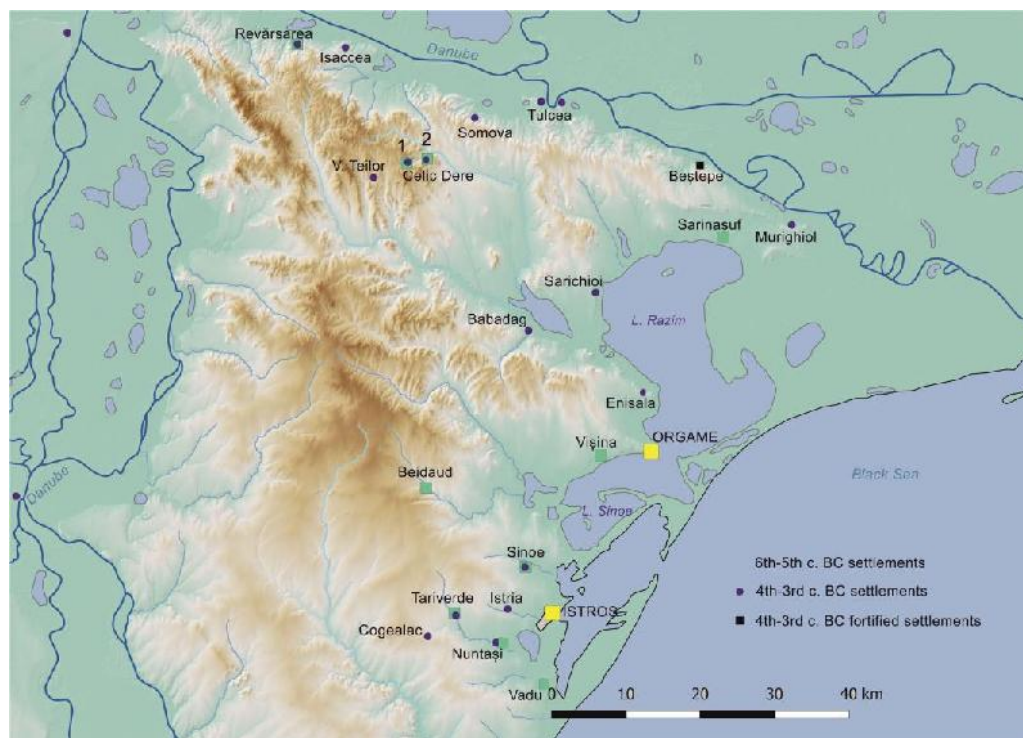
Revărsarea
Isaccea
Danube
Tulcea
Somova
1 2
V. Teilor
Celic Dere
Beştepe
Sarinasuf
Murighiol
Sarichioi
L. Razim
Babadag
Enisala
Vişina
ORGAME
Black Sea
Danube
Beidaud
L. Sinoe
Sinoe
6th-5th c. BC settlements
4th-3rd c. BC settlements
4th-3rd c. BC fortified settlements
Tariverde
Istria
ISTROS
Cogealac
Nuntaşi
Vadu
0 10 20 30 40 km